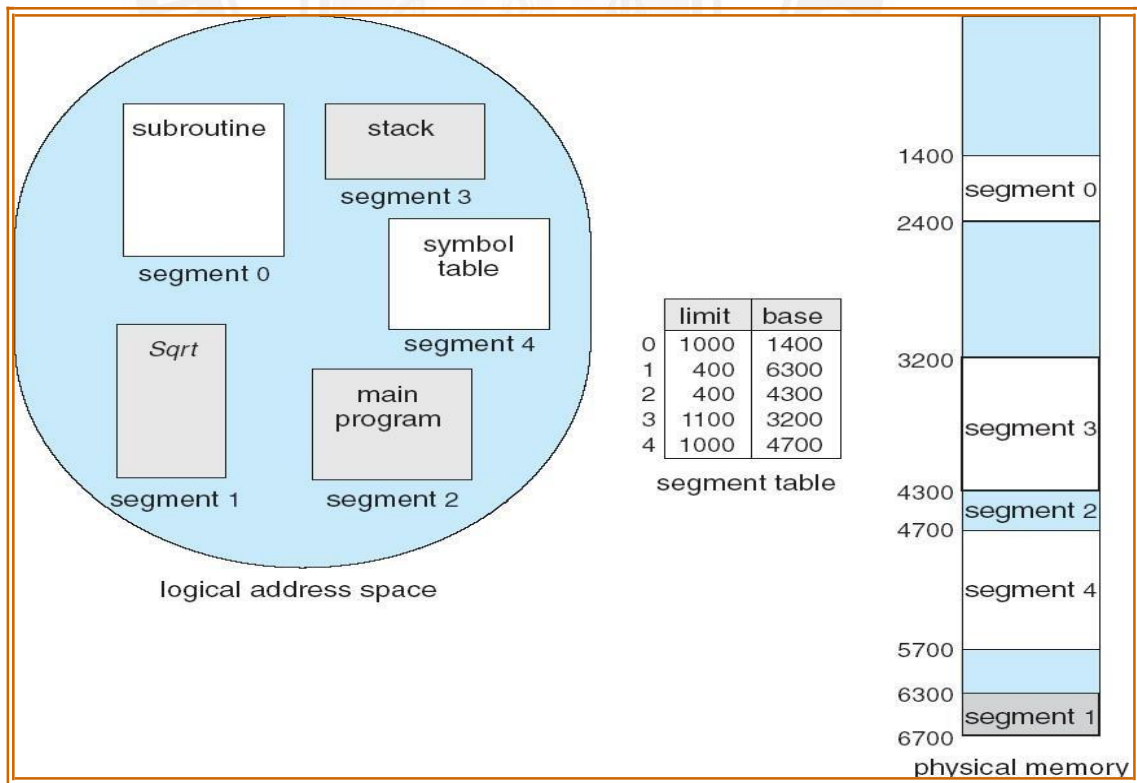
subroutine

stack

segment 3

segment 0

symbol table

segment 4

Sqrt

main program

segment 1

segment 2

logical address space

| | limit | base |
|---|---|---|
| 0 | 1000 | 1400 |
| 1 | 400 | 6300 |
| 2 | 400 | 4300 |
| 3 | 1100 | 3200 |
| 4 | 1000 | 4700 |

segment table

1400
segment 0
2400

3200
segment 3
4300
segment 2
4700
segment 4
5700

6300
segment 1
6700

physical memory